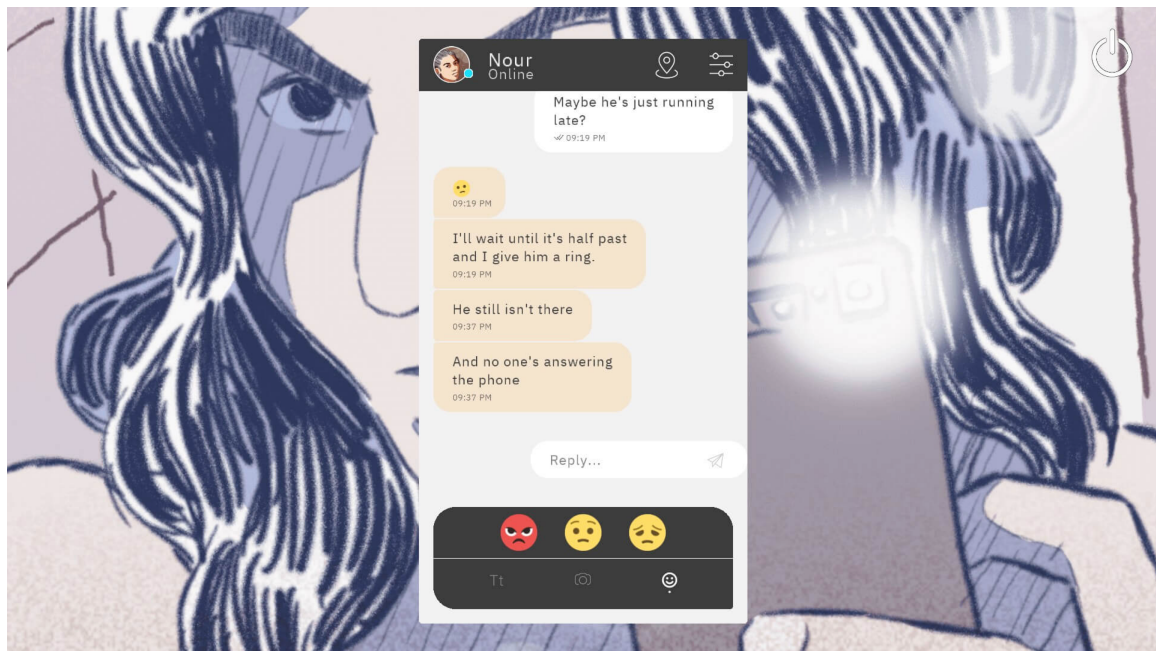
Nour
Online

Maybe he's just running late?
09:19 PM

🫤
09:19 PM

I'll wait until it's half past and I give him a ring.
09:19 PM

He still isn't there
09:37 PM

And no one's answering the phone
09:37 PM

Reply...

😡 😟 😔

Tt